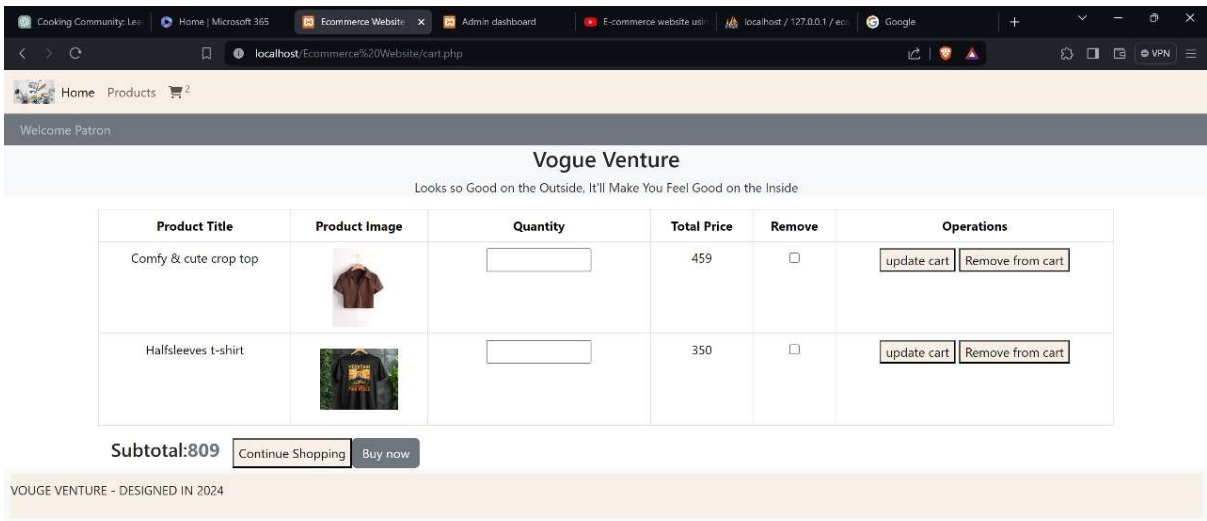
Cooking Community: Lea | Home | Microsoft 365 | Ecommerce Website | Admin dashboard | E-commerce website usi | localhost / 127.0.0.1 / ec | Google

localhost/Ecommerce%20Website/cart.php

VPN

Home Products 2

Welcome Patron

Vogue Venture

Looks so Good on the Outside, It'll Make You Feel Good on the Inside

| Product Title | Product Image | Quantity | Total Price | Remove | Operations |
|---|---|---|---|---|---|
| Comfy & cute crop top | | | 459 | | update cart Remove from cart |
| Halfsleeves t-shirt | | | 350 | | update cart Remove from cart |

Subtotal:809 Continue Shopping Buy now

VOUGE VENTURE - DESIGNED IN 2024